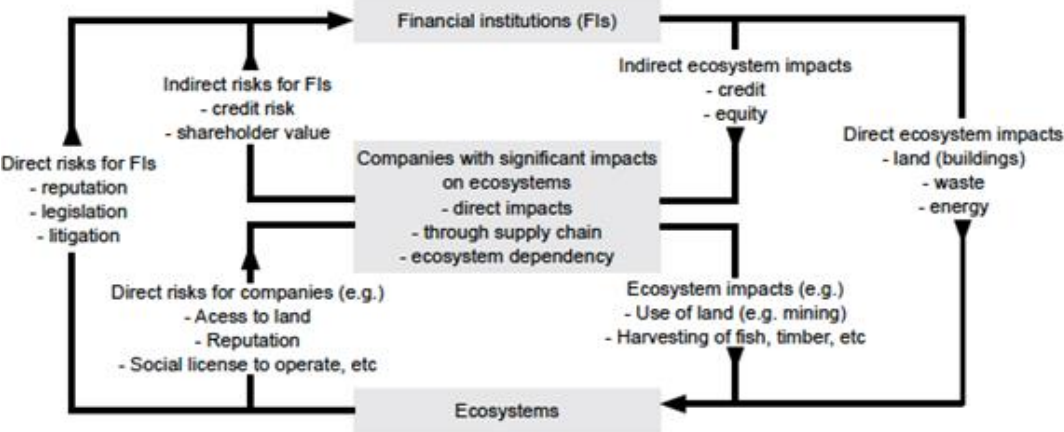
Financial institutions (FIs)

Indirect risks for FIs
- credit risk
- shareholder value

Indirect ecosystem impacts
- credit
- equity

Direct risks for FIs
- reputation
- legislation
- litigation

Companies with significant impacts on ecosystems
- direct impacts
- through supply chain
- ecosystem dependency

Direct ecosystem impacts
- land (buildings)
- waste
- energy

Direct risks for companies (e.g.)
- Acess to land
- Reputation
- Social license to operate, etc

Ecosystem impacts (e.g.)
- Use of land (e.g. mining)
- Harvesting of fish, timber, etc

Ecosystems